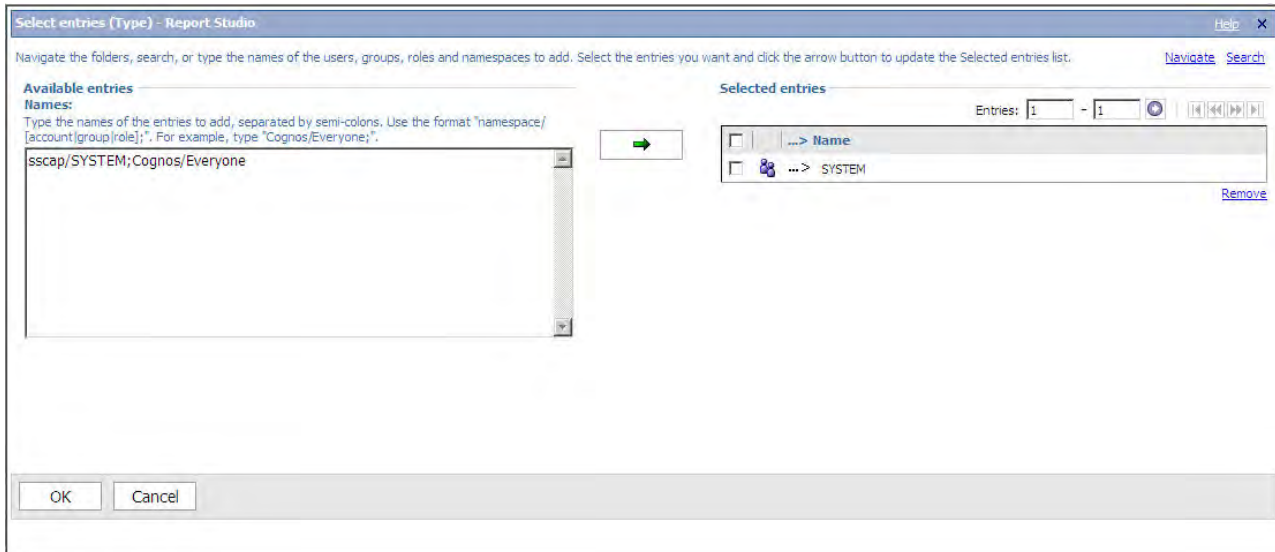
Select entries (Type) - Report Studio

Help ×

Navigate the folders, search, or type the names of the users, groups, roles and namespaces to add. Select the entries you want and click the arrow button to update the Selected entries list.

Navigate Search

Available entries
Names:
Type the names of the entries to add, separated by semi-colons. Use the format "namespace/[account|group|role];". For example, type "Cognos/Everyone;".

sscap/SYSTEM;Cognos/Everyone

Selected entries

Entries: 1 - 1

...> Name

...> SYSTEM

Remove

OK Cancel